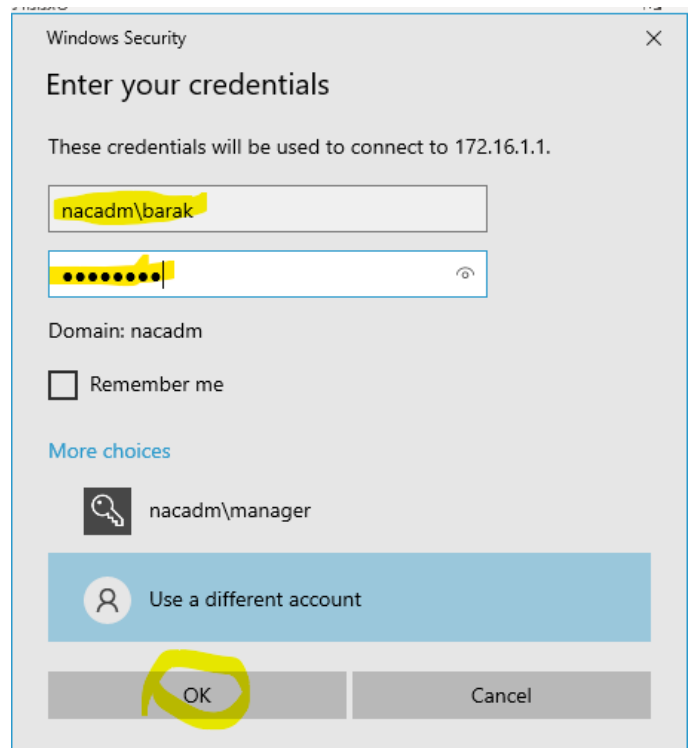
Windows Security

Enter your credentials

These credentials will be used to connect to 172.16.1.1.

nacadm\barak

••••••••

Domain: nacadm

Remember me

More choices

nacadm\manager

Use a different account

OK

Cancel